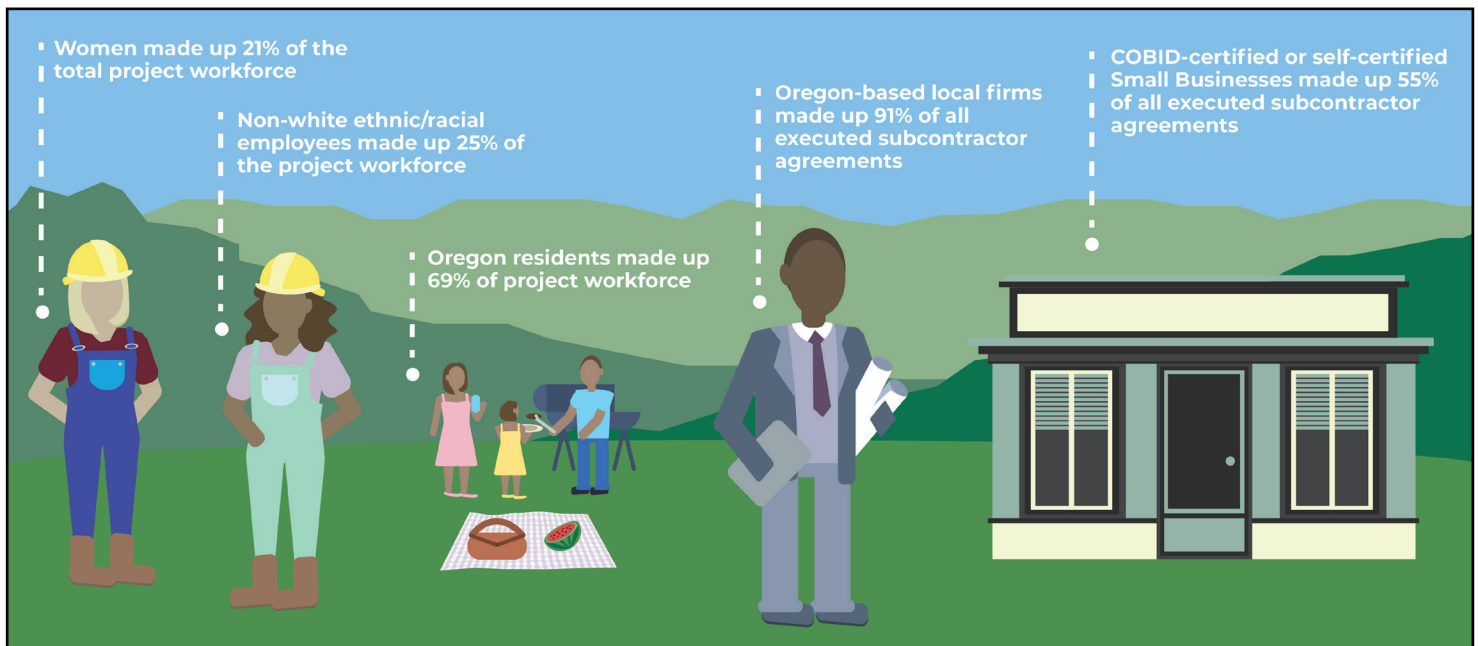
Women made up 21% of the total project workforce

Non-white ethnic/racial employees made up 25% of the project workforce

Oregon residents made up 69% of project workforce

Oregon-based local firms made up 91% of all executed subcontractor agreements

COBID-certified or self-certified Small Businesses made up 55% of all executed subcontractor agreements